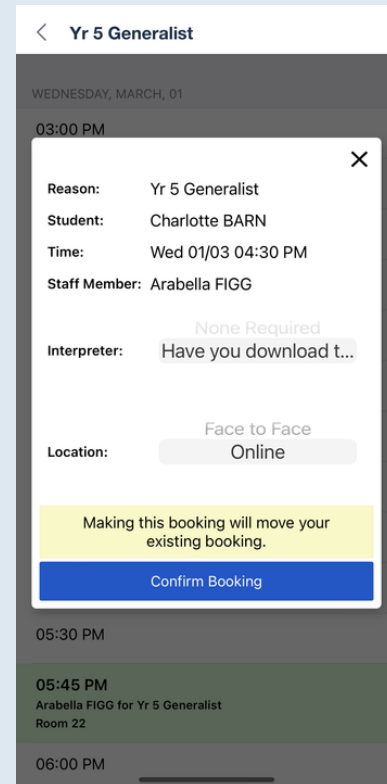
< Yr 5 Generalist

WEDNESDAY, MARCH, 01

03:00 PM

×

Reason: Yr 5 Generalist

Student: Charlotte BARN

Time: Wed 01/03 04:30 PM

Staff Member: Arabella FIGG

None Required

Interpreter: Have you download t...

Face to Face

Location: Online

Making this booking will move your existing booking.

Confirm Booking

05:30 PM

05:45 PM
Arabella FIGG for Yr 5 Generalist
Room 22

06:00 PM